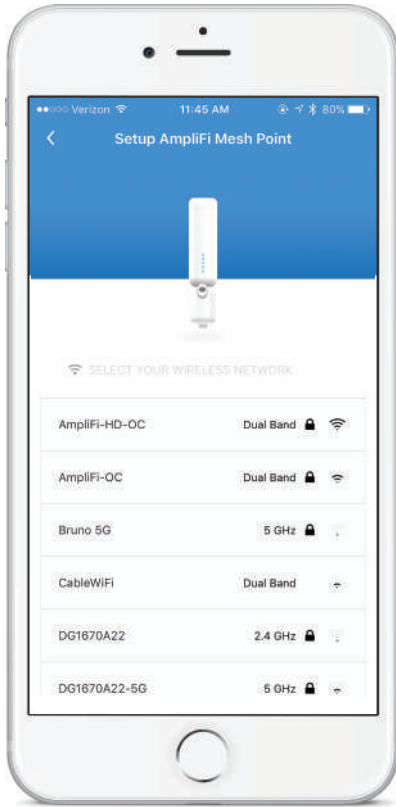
●●○○○ Verizon 11:45 AM 80%

Setup AmpliFi Mesh Point

SELECT YOUR WIRELESS NETWORK

AmpliFi-HD-OC Dual Band

AmpliFi-OC Dual Band

Bruno 5G 5 GHz

CableWiFi Dual Band

DG1670A22 2.4 GHz

DG1670A22-5G 5 GHz